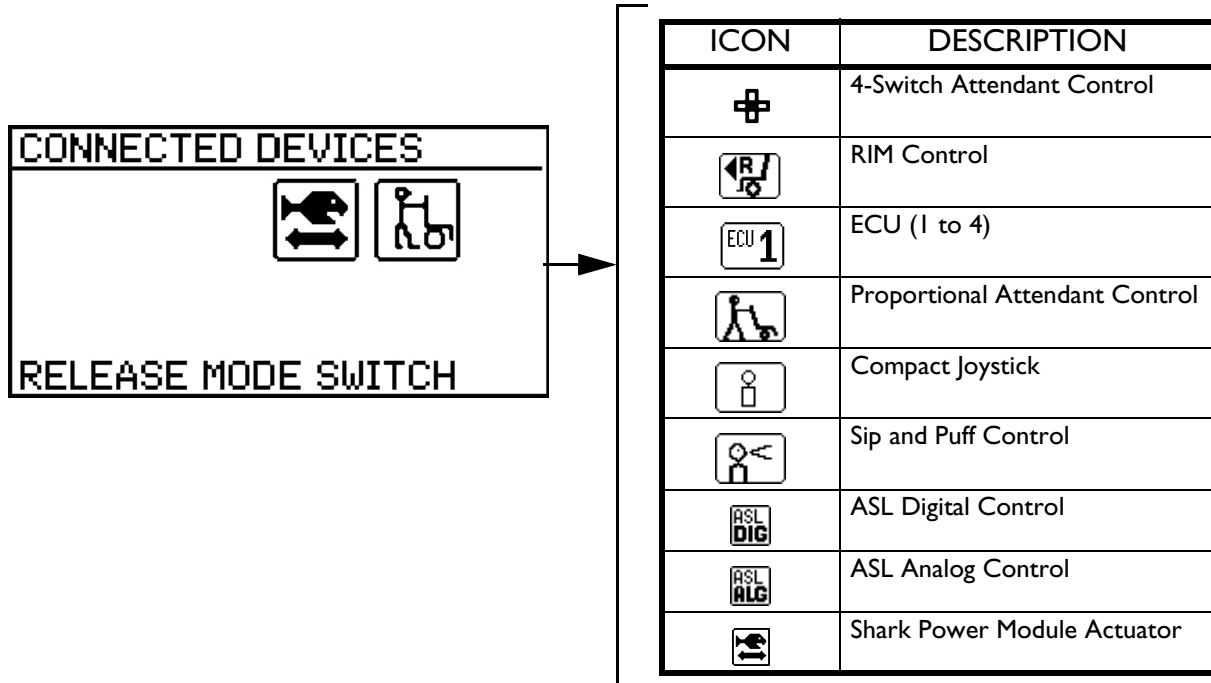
CONNECTED DEVICES

RELEASE MODE SWITCH

| ICON | DESCRIPTION |
|---|---|
| | 4-Switch Attendant Control |
| R | RIM Control |
| ECU 1 | ECU (1 to 4) |
| | Proportional Attendant Control |
| | Compact Joystick |
| | Sip and Puff Control |
| ASL DIG | ASL Digital Control |
| ASL ALG | ASL Analog Control |
| | Shark Power Module Actuator |